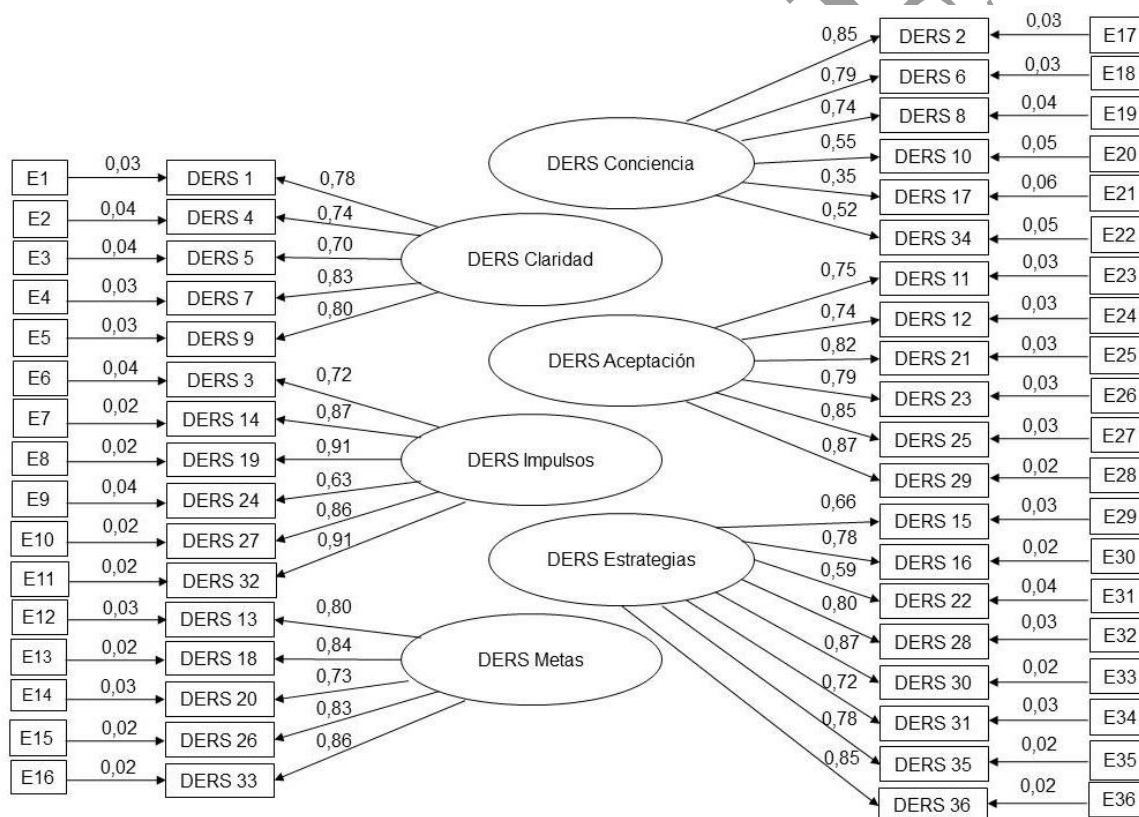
E1 0,03 DERS 1 0,78
E2 0,04 DERS 4 0,74
E3 0,04 DERS 5 0,70
E4 0,03 DERS 7 0,83
E5 0,03 DERS 9 0,80
DERS Claridad

E6 0,04 DERS 3 0,72
E7 0,02 DERS 14 0,87
E8 0,02 DERS 19 0,91
E9 0,04 DERS 24 0,63
E10 0,02 DERS 27 0,86
E11 0,02 DERS 32 0,91
DERS Impulsos

E12 0,03 DERS 13 0,80
E13 0,02 DERS 18 0,84
E14 0,03 DERS 20 0,73
E15 0,02 DERS 26 0,83
E16 0,02 DERS 33 0,86
DERS Metas

DERS Conciencia
0,85 DERS 2 0,03 E17
0,79 DERS 6 0,03 E18
0,74 DERS 8 0,04 E19
0,55 DERS 10 0,05 E20
0,35 DERS 17 0,06 E21
0,52 DERS 34 0,05 E22

DERS Aceptación
0,75 DERS 11 0,03 E23
0,74 DERS 12 0,03 E24
0,82 DERS 21 0,03 E25
0,79 DERS 23 0,03 E26
0,85 DERS 25 0,03 E27
0,87 DERS 29 0,02 E28

DERS Estrategias
0,66 DERS 15 0,03 E29
0,78 DERS 16 0,02 E30
0,59 DERS 22 0,04 E31
0,80 DERS 28 0,03 E32
0,87 DERS 30 0,02 E33
0,72 DERS 31 0,03 E34
0,78 DERS 35 0,02 E35
0,85 DERS 36 0,02 E36